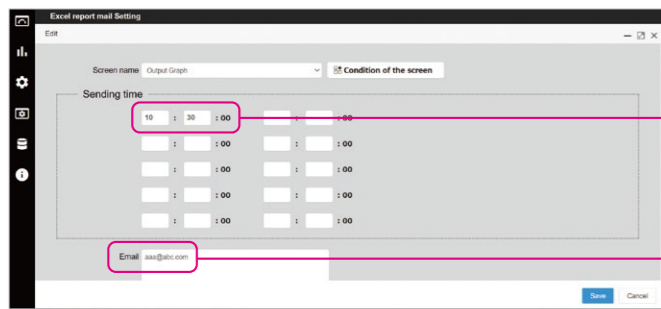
Excel report mail Setting

Edit

Screen name Output Graph

Condition of the screen

Sending time

10 : 30 : 00 : : 00

: : 00 : : 00

: : 00 : : 00

: : 00 : : 00

: : 00 : : 00

Email aaa@abc.com

Save Cancel